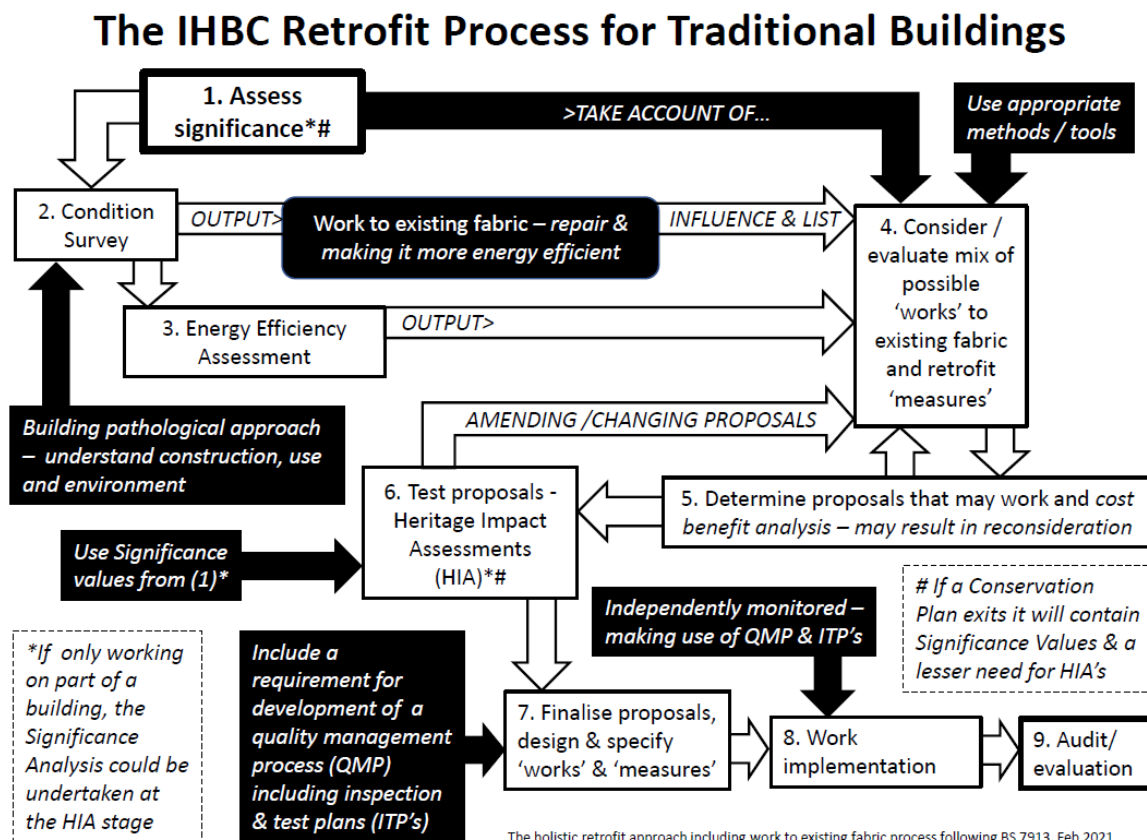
The IHBC Retrofit Process for Traditional Buildings

1. Assess significance*#

>TAKE ACCOUNT OF...

Use appropriate methods / tools

2. Condition Survey

OUTPUT>

Work to existing fabric – repair & making it more energy efficient

INFLUENCE & LIST

4. Consider / evaluate mix of possible 'works' to existing fabric and retrofit 'measures'

3. Energy Efficiency Assessment

OUTPUT>

Building pathological approach – understand construction, use and environment

AMENDING /CHANGING PROPOSALS

6. Test proposals - Heritage Impact Assessments (HIA)*#

5. Determine proposals that may work and cost benefit analysis – may result in reconsideration

Use Significance values from (1)*

# If a Conservation Plan exits it will contain Significance Values & a lesser need for HIA's

Independently monitored – making use of QMP & ITP's

*If only working on part of a building, the Significance Analysis could be undertaken at the HIA stage

Include a requirement for development of a quality management process (QMP) including inspection & test plans (ITP's)

7. Finalise proposals, design & specify 'works' & 'measures'

8. Work implementation

9. Audit/ evaluation

The holistic retrofit approach including work to existing fabric process following BS 7913, Feb 2021